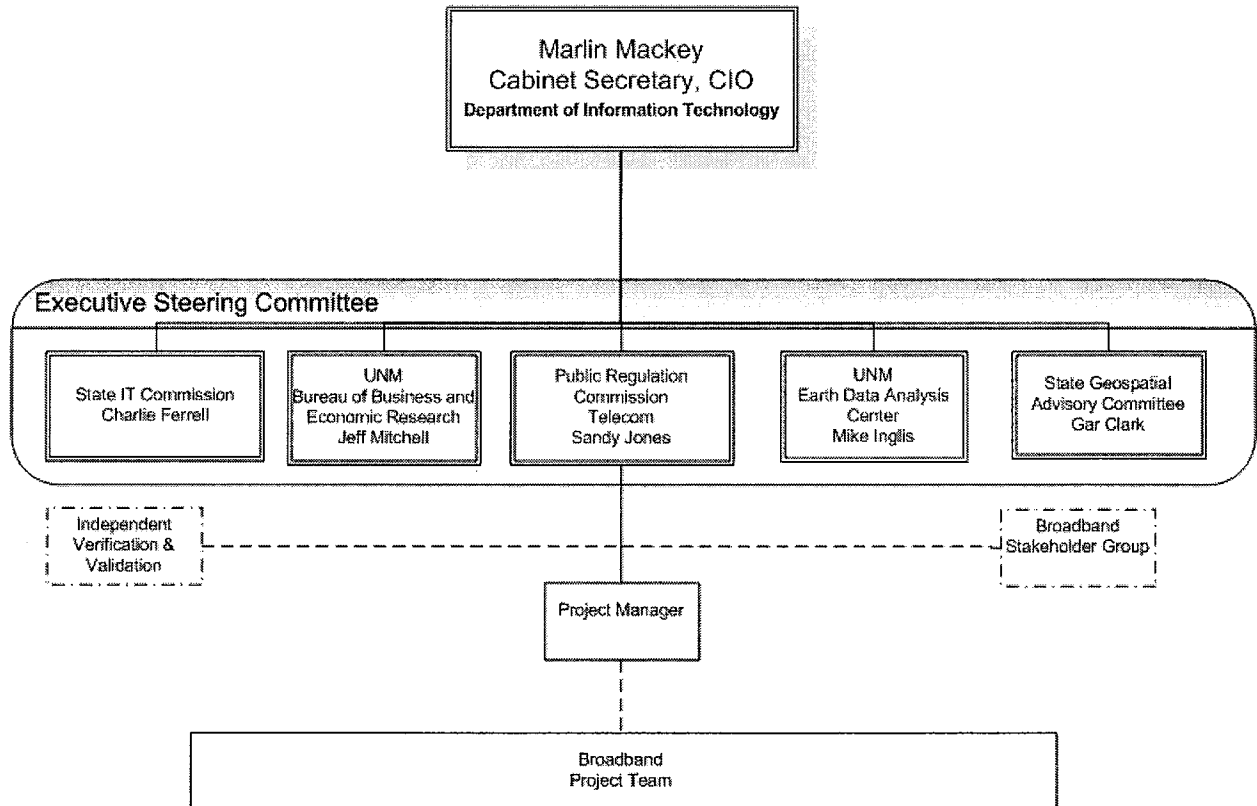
Marlin Mackey
Cabinet Secretary, CIO
Department of Information Technology

Executive Steering Committee

State IT Commission
Charlie Ferrell

UNM
Bureau of Business and Economic Research
Jeff Mitchell

Public Regulation Commission
Telecom
Sandy Jones

UNM
Earth Data Analysis Center
Mike Inglis

State Geospatial Advisory Committee
Gar Clark

Independent Verification & Validation

Broadband Stakeholder Group

Project Manager

Broadband
Project Team